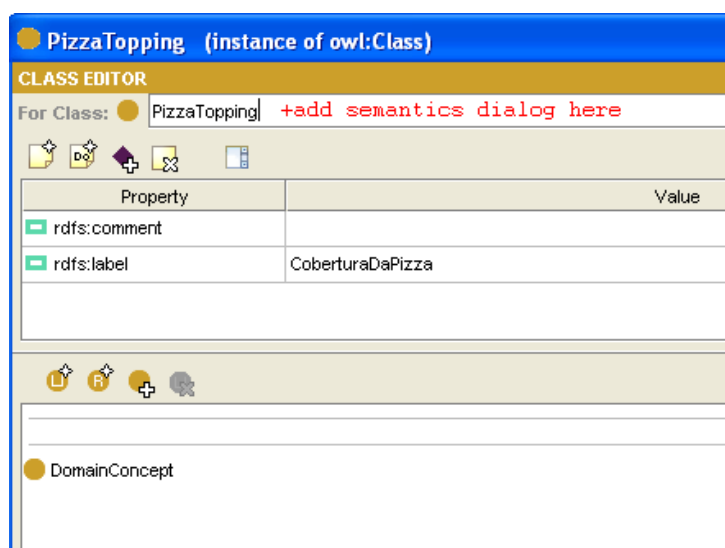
PizzaTopping (instance of owl:Class)

CLASS EDITOR

For Class: PizzaTopping +add semantics dialog here

| Property | Value |
|---|---|
| rdfs:comment | |
| rdfs:label | CoberturaDaPizza |

DomainConcept